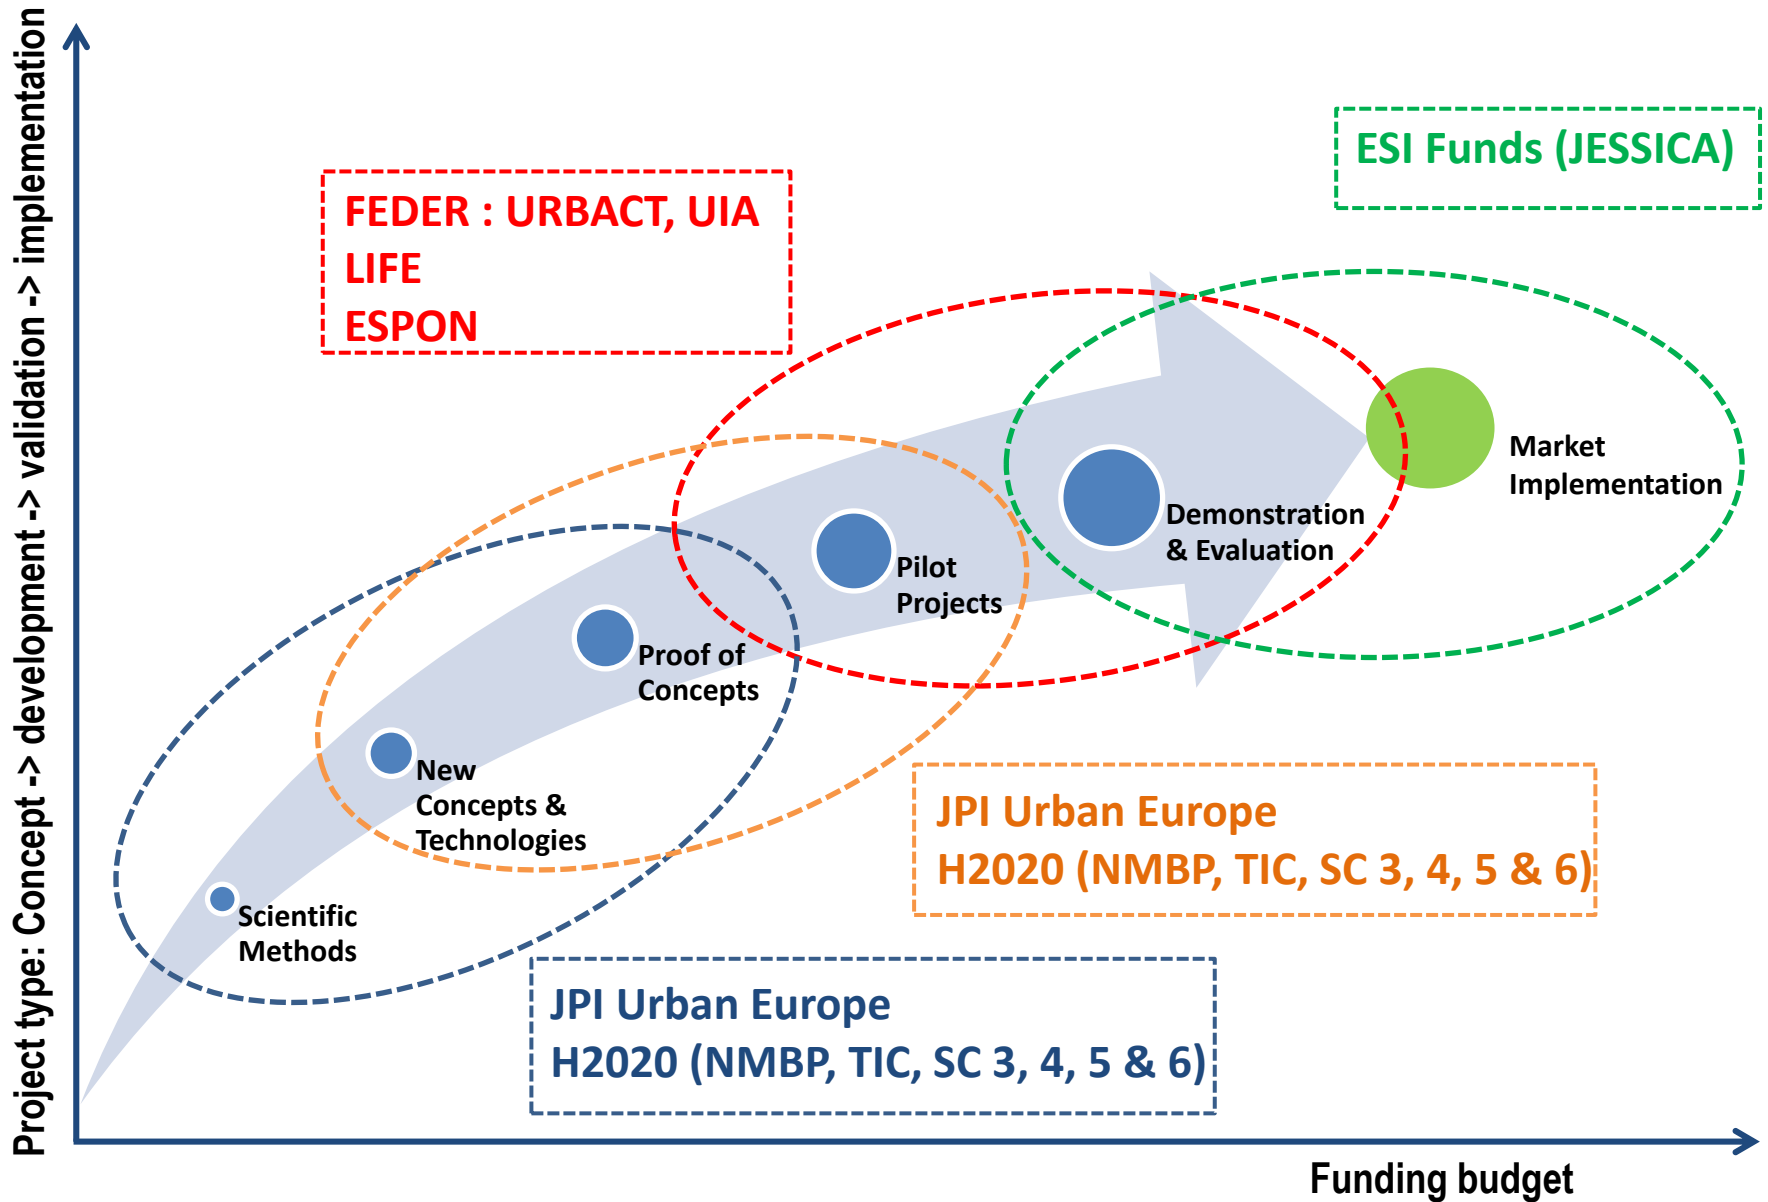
Project type: Concept -> development -> validation -> implementation

ESI Funds (JESSICA)

FEDER : URBACT, UIA
LIFE
ESPON

Market Implementation

Demonstration & Evaluation

Pilot Projects

Proof of Concepts

New Concepts & Technologies

Scientific Methods

JPI Urban Europe
H2020 (NMBP, TIC, SC 3, 4, 5 & 6)

JPI Urban Europe
H2020 (NMBP, TIC, SC 3, 4, 5 & 6)

Funding budget